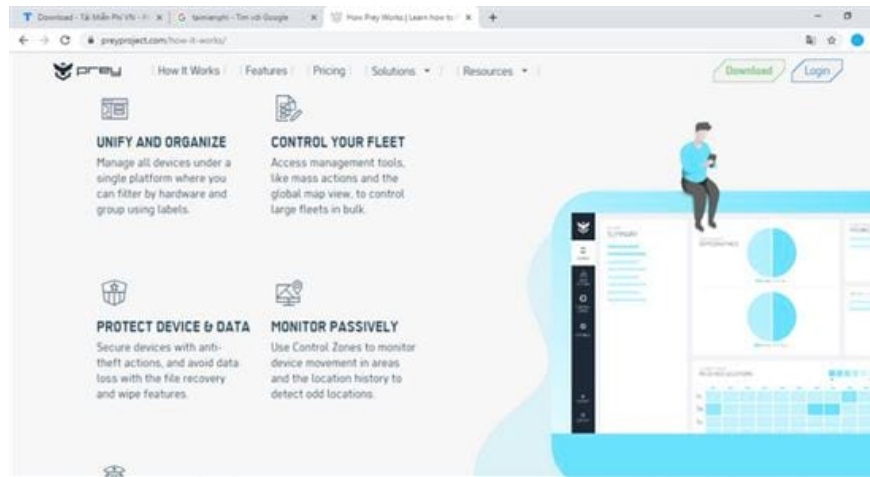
Download - Tải Miễn Phí VN - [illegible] × | G taimienphi - Tìm với Google × | How Prey Works | Learn how to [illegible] × | +

preyproject.com/how-it-works/

prey | How It Works | Features | Pricing | Solutions ▾ | Resources ▾ | Download | Login

UNIFY AND ORGANIZE
Manage all devices under a single platform where you can filter by hardware and group using labels.

CONTROL YOUR FLEET
Access management tools, like mass actions and the global map view, to control large fleets in bulk.

PROTECT DEVICE & DATA
Secure devices with anti-theft actions, and avoid data loss with the file recovery and wipe features.

MONITOR PASSIVELY
Use Control Zones to monitor device movement in areas and the location history to detect odd locations.

SUMMARY

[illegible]